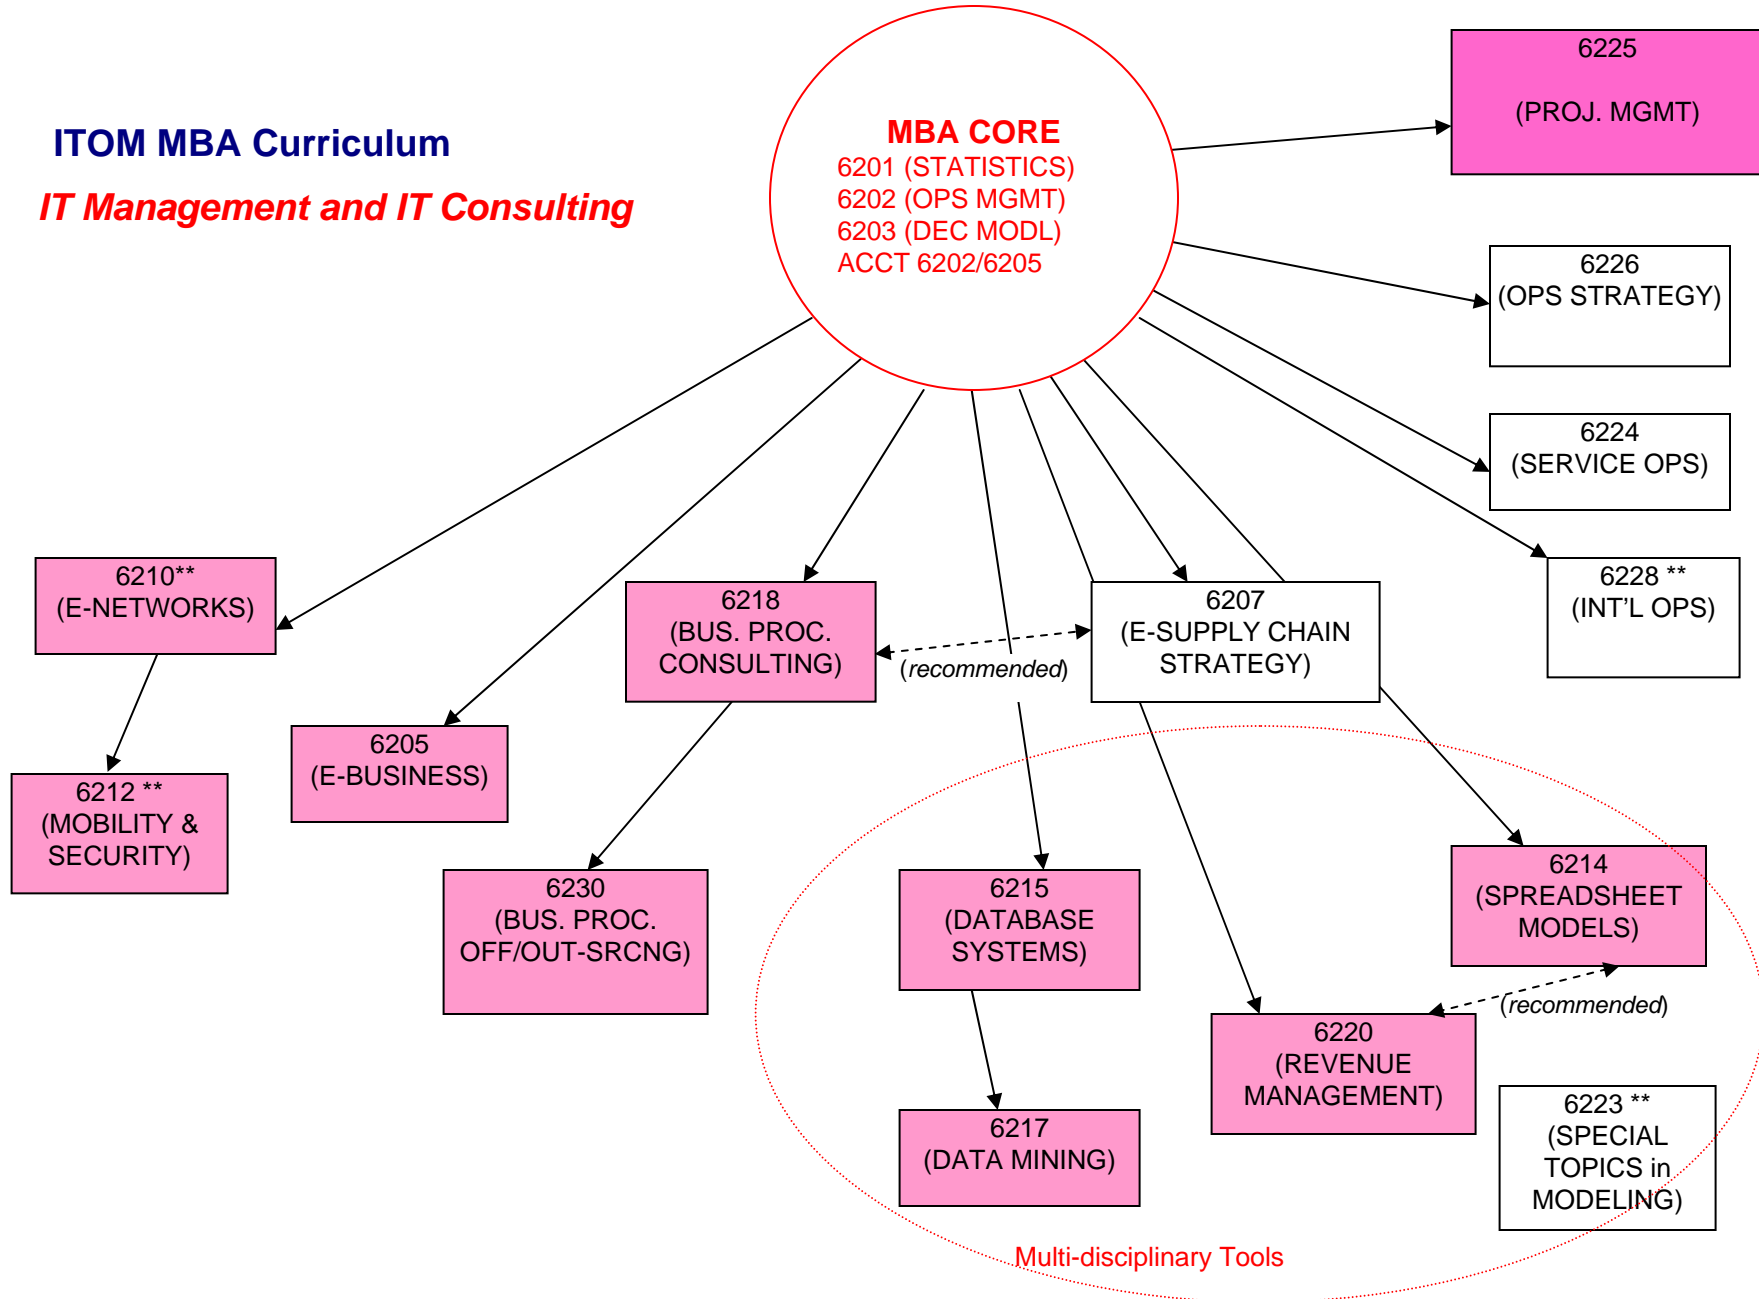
ITOM MBA Curriculum

IT Management and IT Consulting

MBA CORE
6201 (STATISTICS)
6202 (OPS MGMT)
6203 (DEC MODL)
ACCT 6202/6205

6225
(PROJ. MGMT)

6226
(OPS STRATEGY)

6224
(SERVICE OPS)

6228 **
(INT'L OPS)

6210**
(E-NETWORKS)

6218
(BUS. PROC. CONSULTING)

(recommended)

6207
(E-SUPPLY CHAIN STRATEGY)

6212 **
(MOBILITY & SECURITY)

6205
(E-BUSINESS)

6230
(BUS. PROC. OFF/OUT-SRCNG)

6215
(DATABASE SYSTEMS)

6214
(SPREADSHEET MODELS)

(recommended)

6220
(REVENUE MANAGEMENT)

6217
(DATA MINING)

6223 **
(SPECIAL TOPICS in MODELING)

Multi-disciplinary Tools